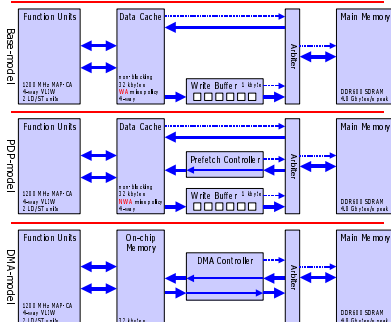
Base-model

Function Units

1200 MHz MAP-CA
4-way VLIW
2 LD/ST units

Data Cache

non-blocking
32 kbyte
WA miss policy
4-way

Write Buffer 1 kbyte

Arbiter

Main Memory

DDR600 SDRAM
4.8 Gbyte/s peak

PDP-model

Function Units

1200 MHz MAP-CA
4-way VLIW
2 LD/ST units

Data Cache

non-blocking
32 kbyte
NWA miss policy
4-way

Prefetch Controller

Write Buffer 1 kbyte

Arbiter

Main Memory

DDR600 SDRAM
4.8 Gbyte/s peak

DMA-model

Function Units

1200 MHz MAP-CA
4-way VLIW
2 LD/ST units

On-chip Memory

32 kbyte

DMA Controller

Arbiter

Main Memory

DDR600 SDRAM
4.8 Gbyte/s peak